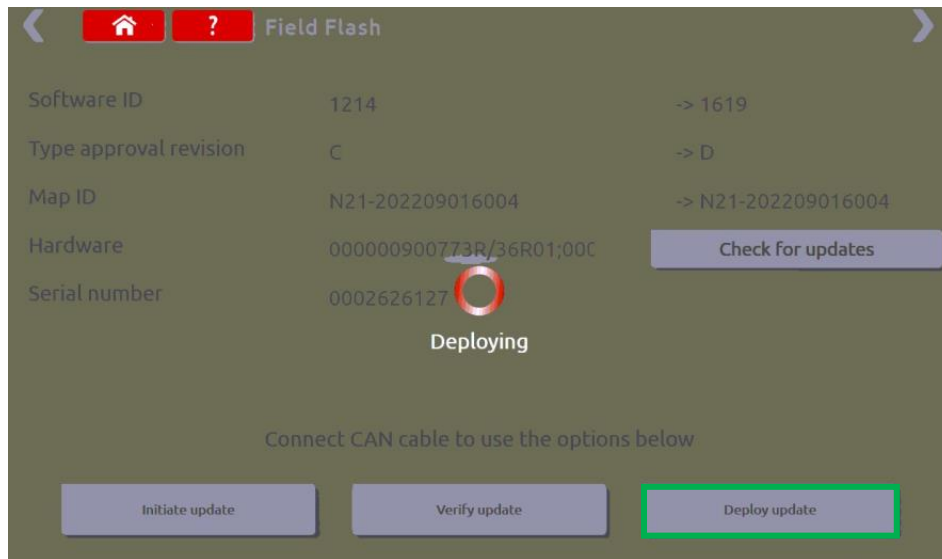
? Field Flash

| | | |
|---|---|---|
| Software ID | 1214 | -> 1619 |
| Type approval revision | C | -> D |
| Map ID | N21-202209016004 | -> N21-202209016004 |
| Hardware | 000000900773R/36R01;00C | Check for updates |
| Serial number | 0002626127 | |

Deploying

Connect CAN cable to use the options below

Initiate update

Verify update

Deploy update